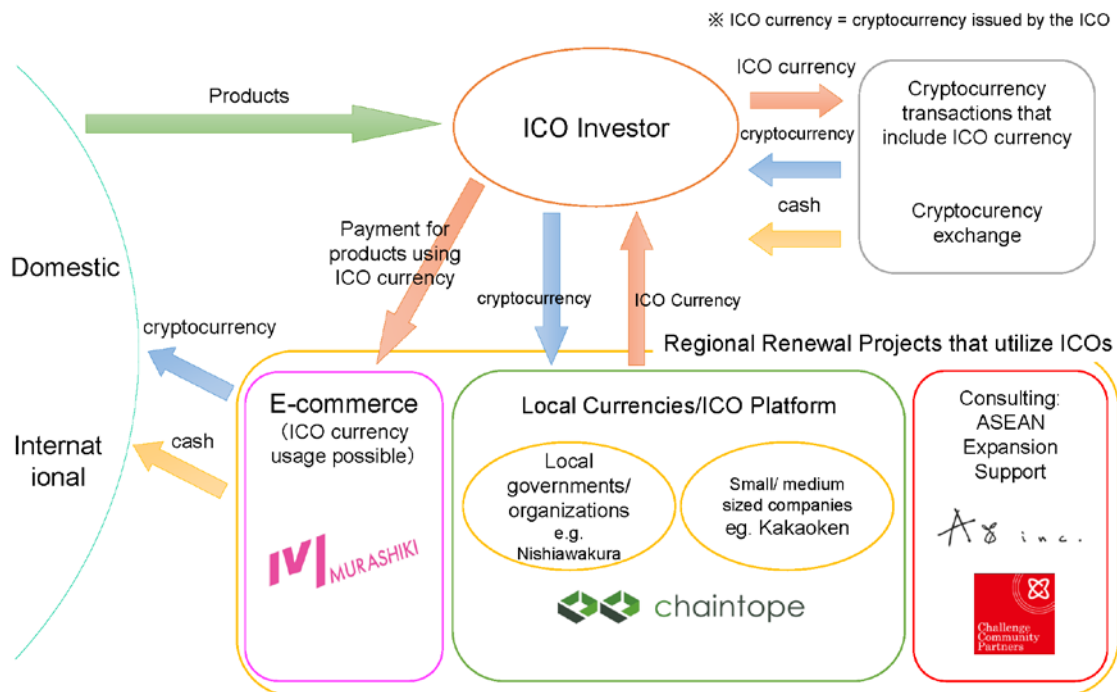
※ ICO currency = cryptocurrency issued by the ICO

Products

ICO Investor

ICO currency

cryptocurrency

cash

Cryptocurrency transactions that include ICO currency

Cryptocurency exchange

Domestic

Internat ional

Payment for products using ICO currency

cryptocurrency

ICO Currency

cryptocurrency

cash

Regional Renewal Projects that utilize ICOs

E-commerce (ICO currency usage possible)

MURASHIKI

Local Currencies/ICO Platform

Local governments/ organizations e.g. Nishiawakura

Small/ medium sized companies eg. Kakaoken

chaintope

Consulting: ASEAN Expansion Support

A8 inc.

Challenge Community Partners